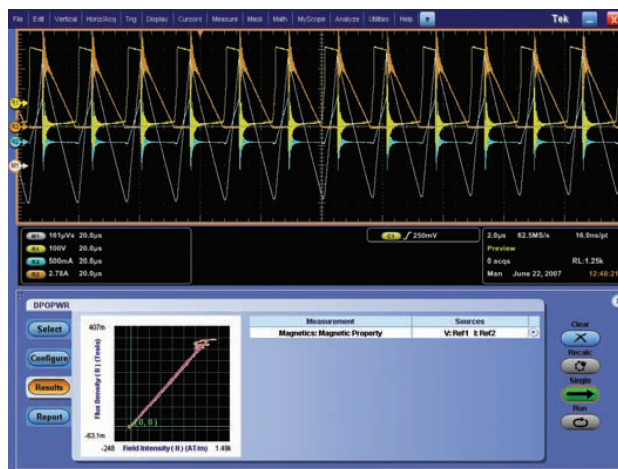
File | Edit | Vertical | Horiz/Acq | Trig | Display | Cursors | Measure | Mask | Math | MyScope | Analyze | Utilities | Help

Tek

M1 161μVs 20.0μs
R1 100V 20.0μs
R2 500mA 20.0μs
R3 2.78A 20.0μs

C4 / 250mV

2.0μs 62.5MS/s 16.0ns/pt
Preview
0 acqs RL:1.25k
Man June 22, 2007 12:46:21

DPOPWR

Select
Configure
Results
Report

407m
Flux Density ( B ) (Tesla)
-63.1m
-248 Field Intensity ( H ) (AT/m) 1.48k
(0, 0)

| Measurement | Sources |
|---|---|
| Magnetics: Magnetic Property | V:Ref1 I:Ref2 |

Clear
Recalc
Single
Run